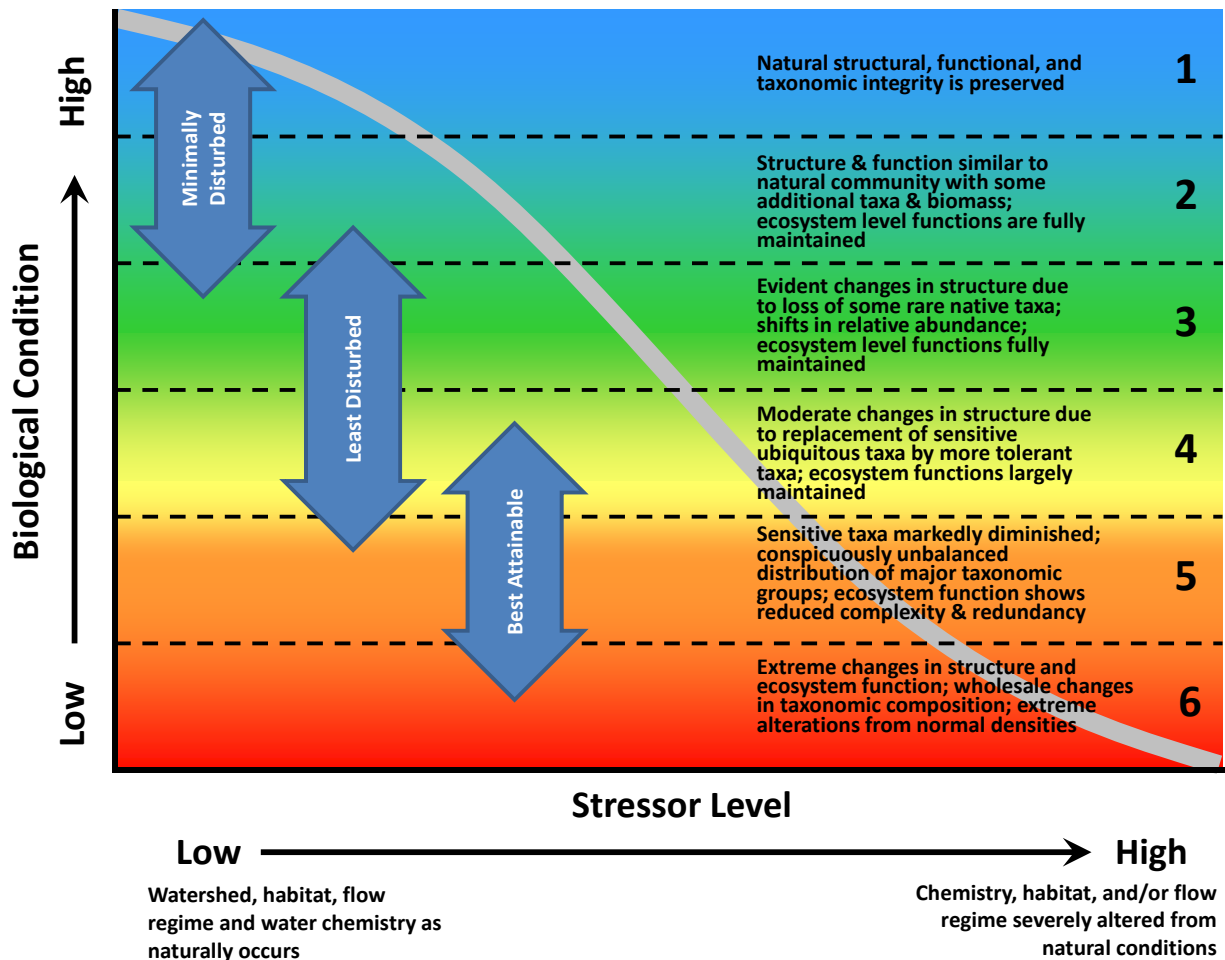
High

Biological Condition

Low

Minimally Disturbed

Least Disturbed

Best Attainable

Natural structural, functional, and taxonomic integrity is preserved

1

Structure & function similar to natural community with some additional taxa & biomass; ecosystem level functions are fully maintained

2

Evident changes in structure due to loss of some rare native taxa; shifts in relative abundance; ecosystem level functions fully maintained

3

Moderate changes in structure due to replacement of sensitive ubiquitous taxa by more tolerant taxa; ecosystem functions largely maintained

4

Sensitive taxa markedly diminished; conspicuously unbalanced distribution of major taxonomic groups; ecosystem function shows reduced complexity & redundancy

5

Extreme changes in structure and ecosystem function; wholesale changes in taxonomic composition; extreme alterations from normal densities

6

Stressor Level

Low

High

Watershed, habitat, flow regime and water chemistry as naturally occurs

Chemistry, habitat, and/or flow regime severely altered from natural conditions